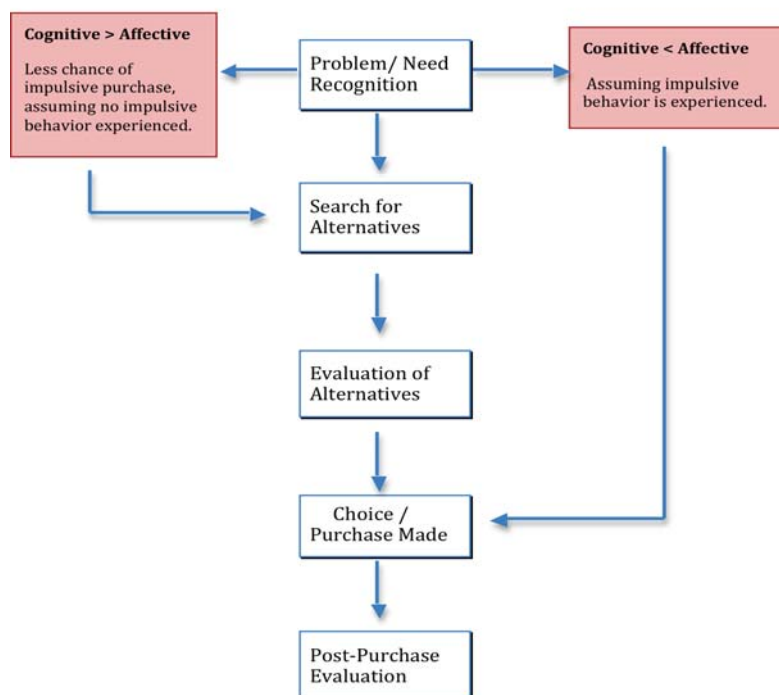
**Cognitive > Affective**

Less chance of impulsive purchase, assuming no impulsive behavior experienced.

Problem/ Need Recognition

**Cognitive < Affective**

Assuming impulsive behavior is experienced.

Search for Alternatives

Evaluation of Alternatives

Choice / Purchase Made

Post-Purchase Evaluation